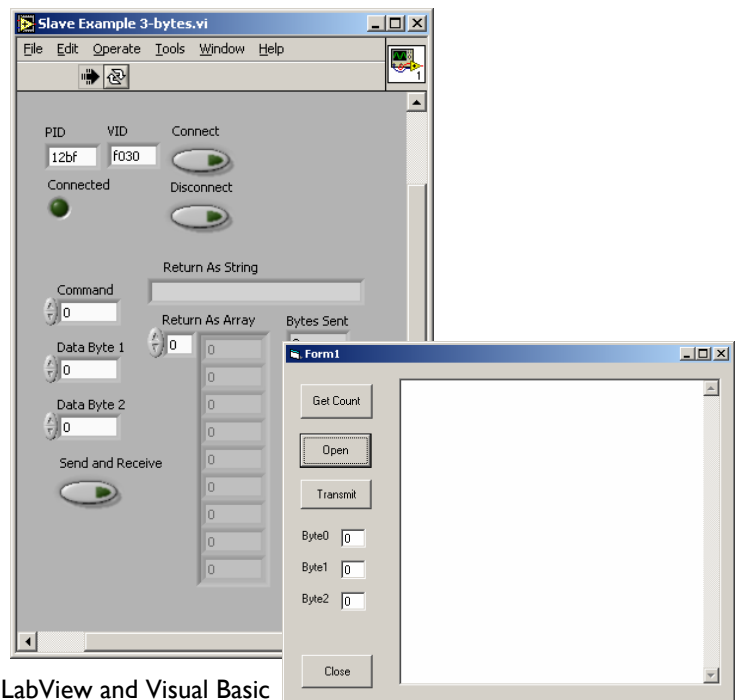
Slave Example 3-bytes.vi

File Edit Operate Tools Window Help

1

PID
12bf

VID
f030

Connect

Connected

Disconnect

Return As String

Command
0

Return As Array
0

Bytes Sent

Data Byte 1
0

Data Byte 2
0

Send and Receive

0
0
0
0
0
0
0
0
0

Form1

Get Count

Open

Transmit

Byte0 0

Byte1 0

Byte2 0

Close

LabView and Visual Basic